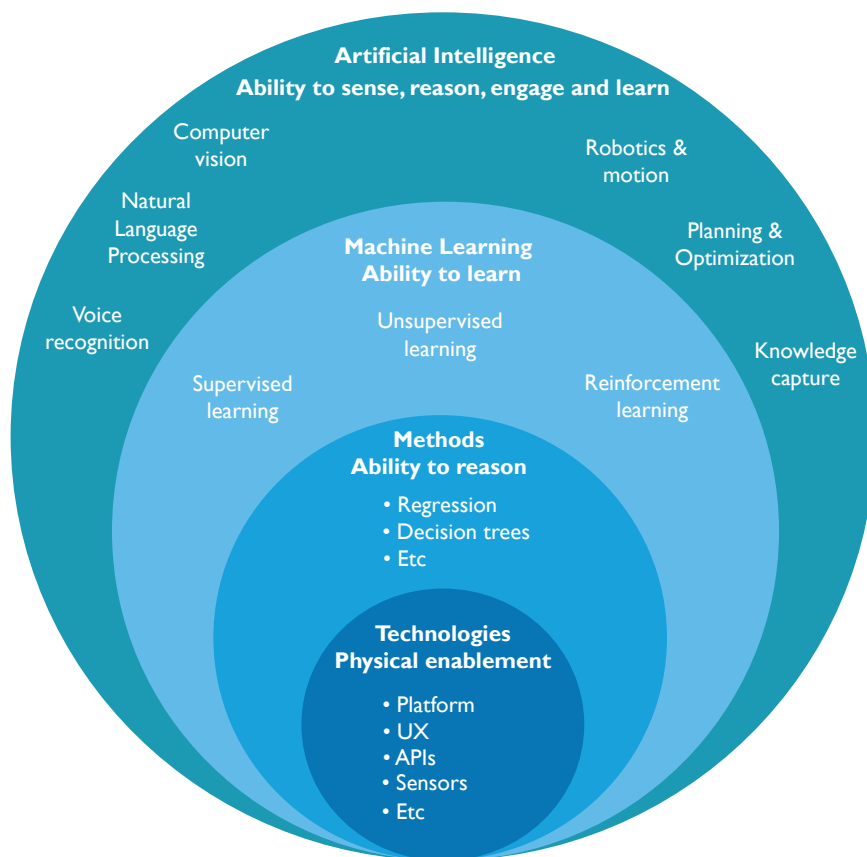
Artificial Intelligence
Ability to sense, reason, engage and learn

Computer vision

Natural Language Processing

Voice recognition

Robotics & motion

Planning & Optimization

Knowledge capture

Machine Learning
Ability to learn

Unsupervised learning

Supervised learning

Reinforcement learning

Methods
Ability to reason

• Regression
• Decision trees
• Etc

Technologies
Physical enablement

• Platform
• UX
• APIs
• Sensors
• Etc